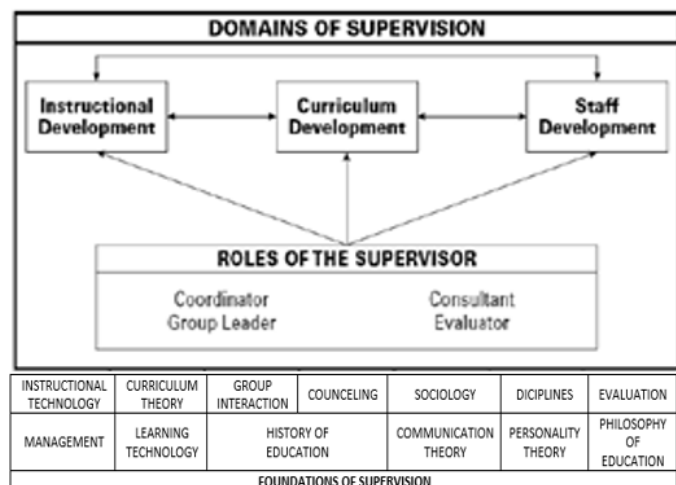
DOMAINS OF SUPERVISION

Instructional Development

Curriculum Development

Staff Development

ROLES OF THE SUPERVISOR

Coordinator
Group Leader

Consultant
Evaluator

| INSTRUCTIONAL TECHNOLOGY | CURRICULUM THEORY | GROUP INTERACTION | COUNCELING | SOCIOLOGY | DICIPLINES | EVALUATION |
|---|---|---|---|---|---|---|
| MANAGEMENT | LEARNING TECHNOLOGY | HISTORY OF EDUCATION | | COMMUNICATION THEORY | PERSONALITY THEORY | PHILOSOPHY OF EDUCATION |

FOUNDATIONS OF SUPERVISION